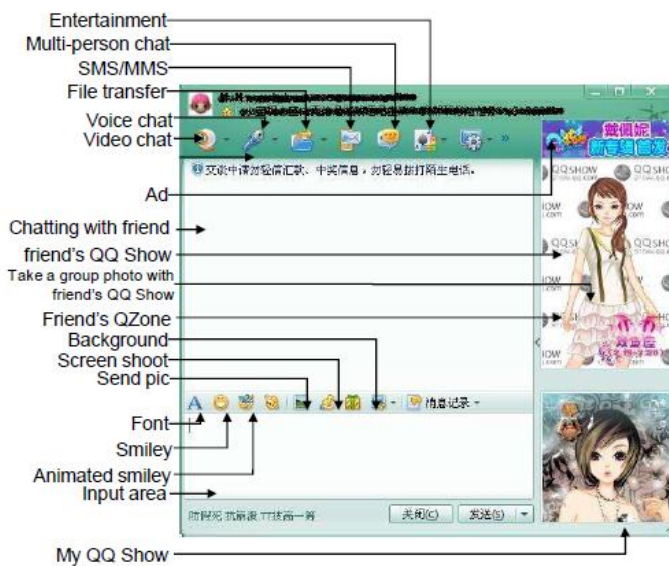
Entertainment
Multi-person chat
SMS/MMS
File transfer
Voice chat
Video chat
Ad
Chatting with friend
friend's QQ Show
Take a group photo with friend's QQ Show
Friend's QZone
Background
Screen shoot
Send pic
Font
Smiley
Animated smiley
Input area
My QQ Show

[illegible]
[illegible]

»

交谈中请勿轻信汇款、中奖信息，勿轻易拨打陌生电话。

QQ SHOW
QQ SHOW
QQ SHOW
QQ SHOW

消息记录

关闭(C)
发送(S)